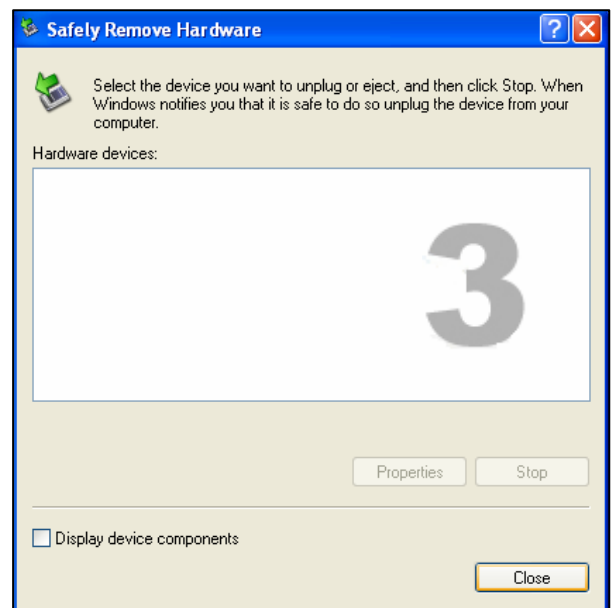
Safely Remove Hardware

Select the device you want to unplug or eject, and then click Stop. When Windows notifies you that it is safe to do so unplug the device from your computer.

Hardware devices:

3

Properties

Stop

Display device components

Close